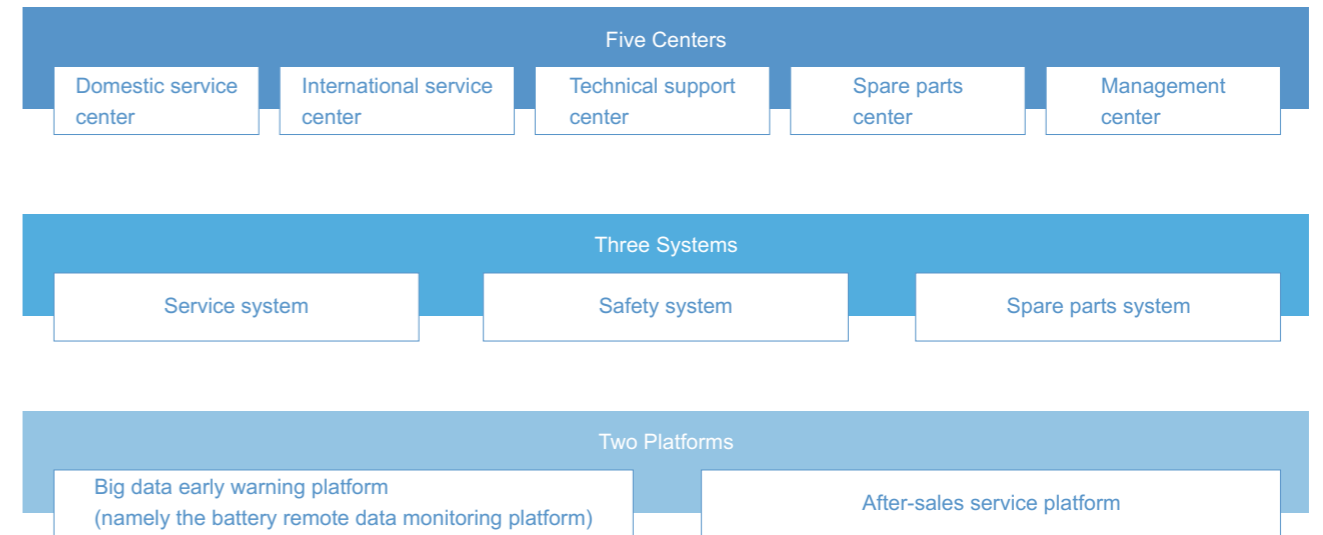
Five Centers

Domestic service center

International service center

Technical support center

Spare parts center

Management center

Three Systems

Service system

Safety system

Spare parts system

Two Platforms

Big data early warning platform (namely the battery remote data monitoring platform)

After-sales service platform